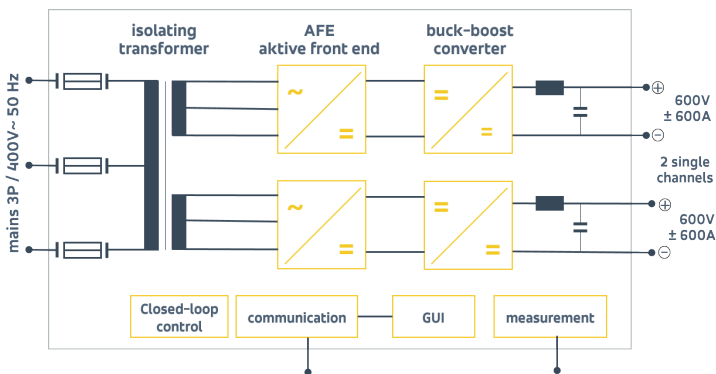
isolating transformer

AFE aktive front end

buck-boost converter

mains 3P / 400V~ 50 Hz

~

=

=

=

~

=

=

=

⊕

⊖

600V ± 600A

2 single channels

⊕

⊖

600V ± 600A

Closed-loop control

communication

GUI

measurement